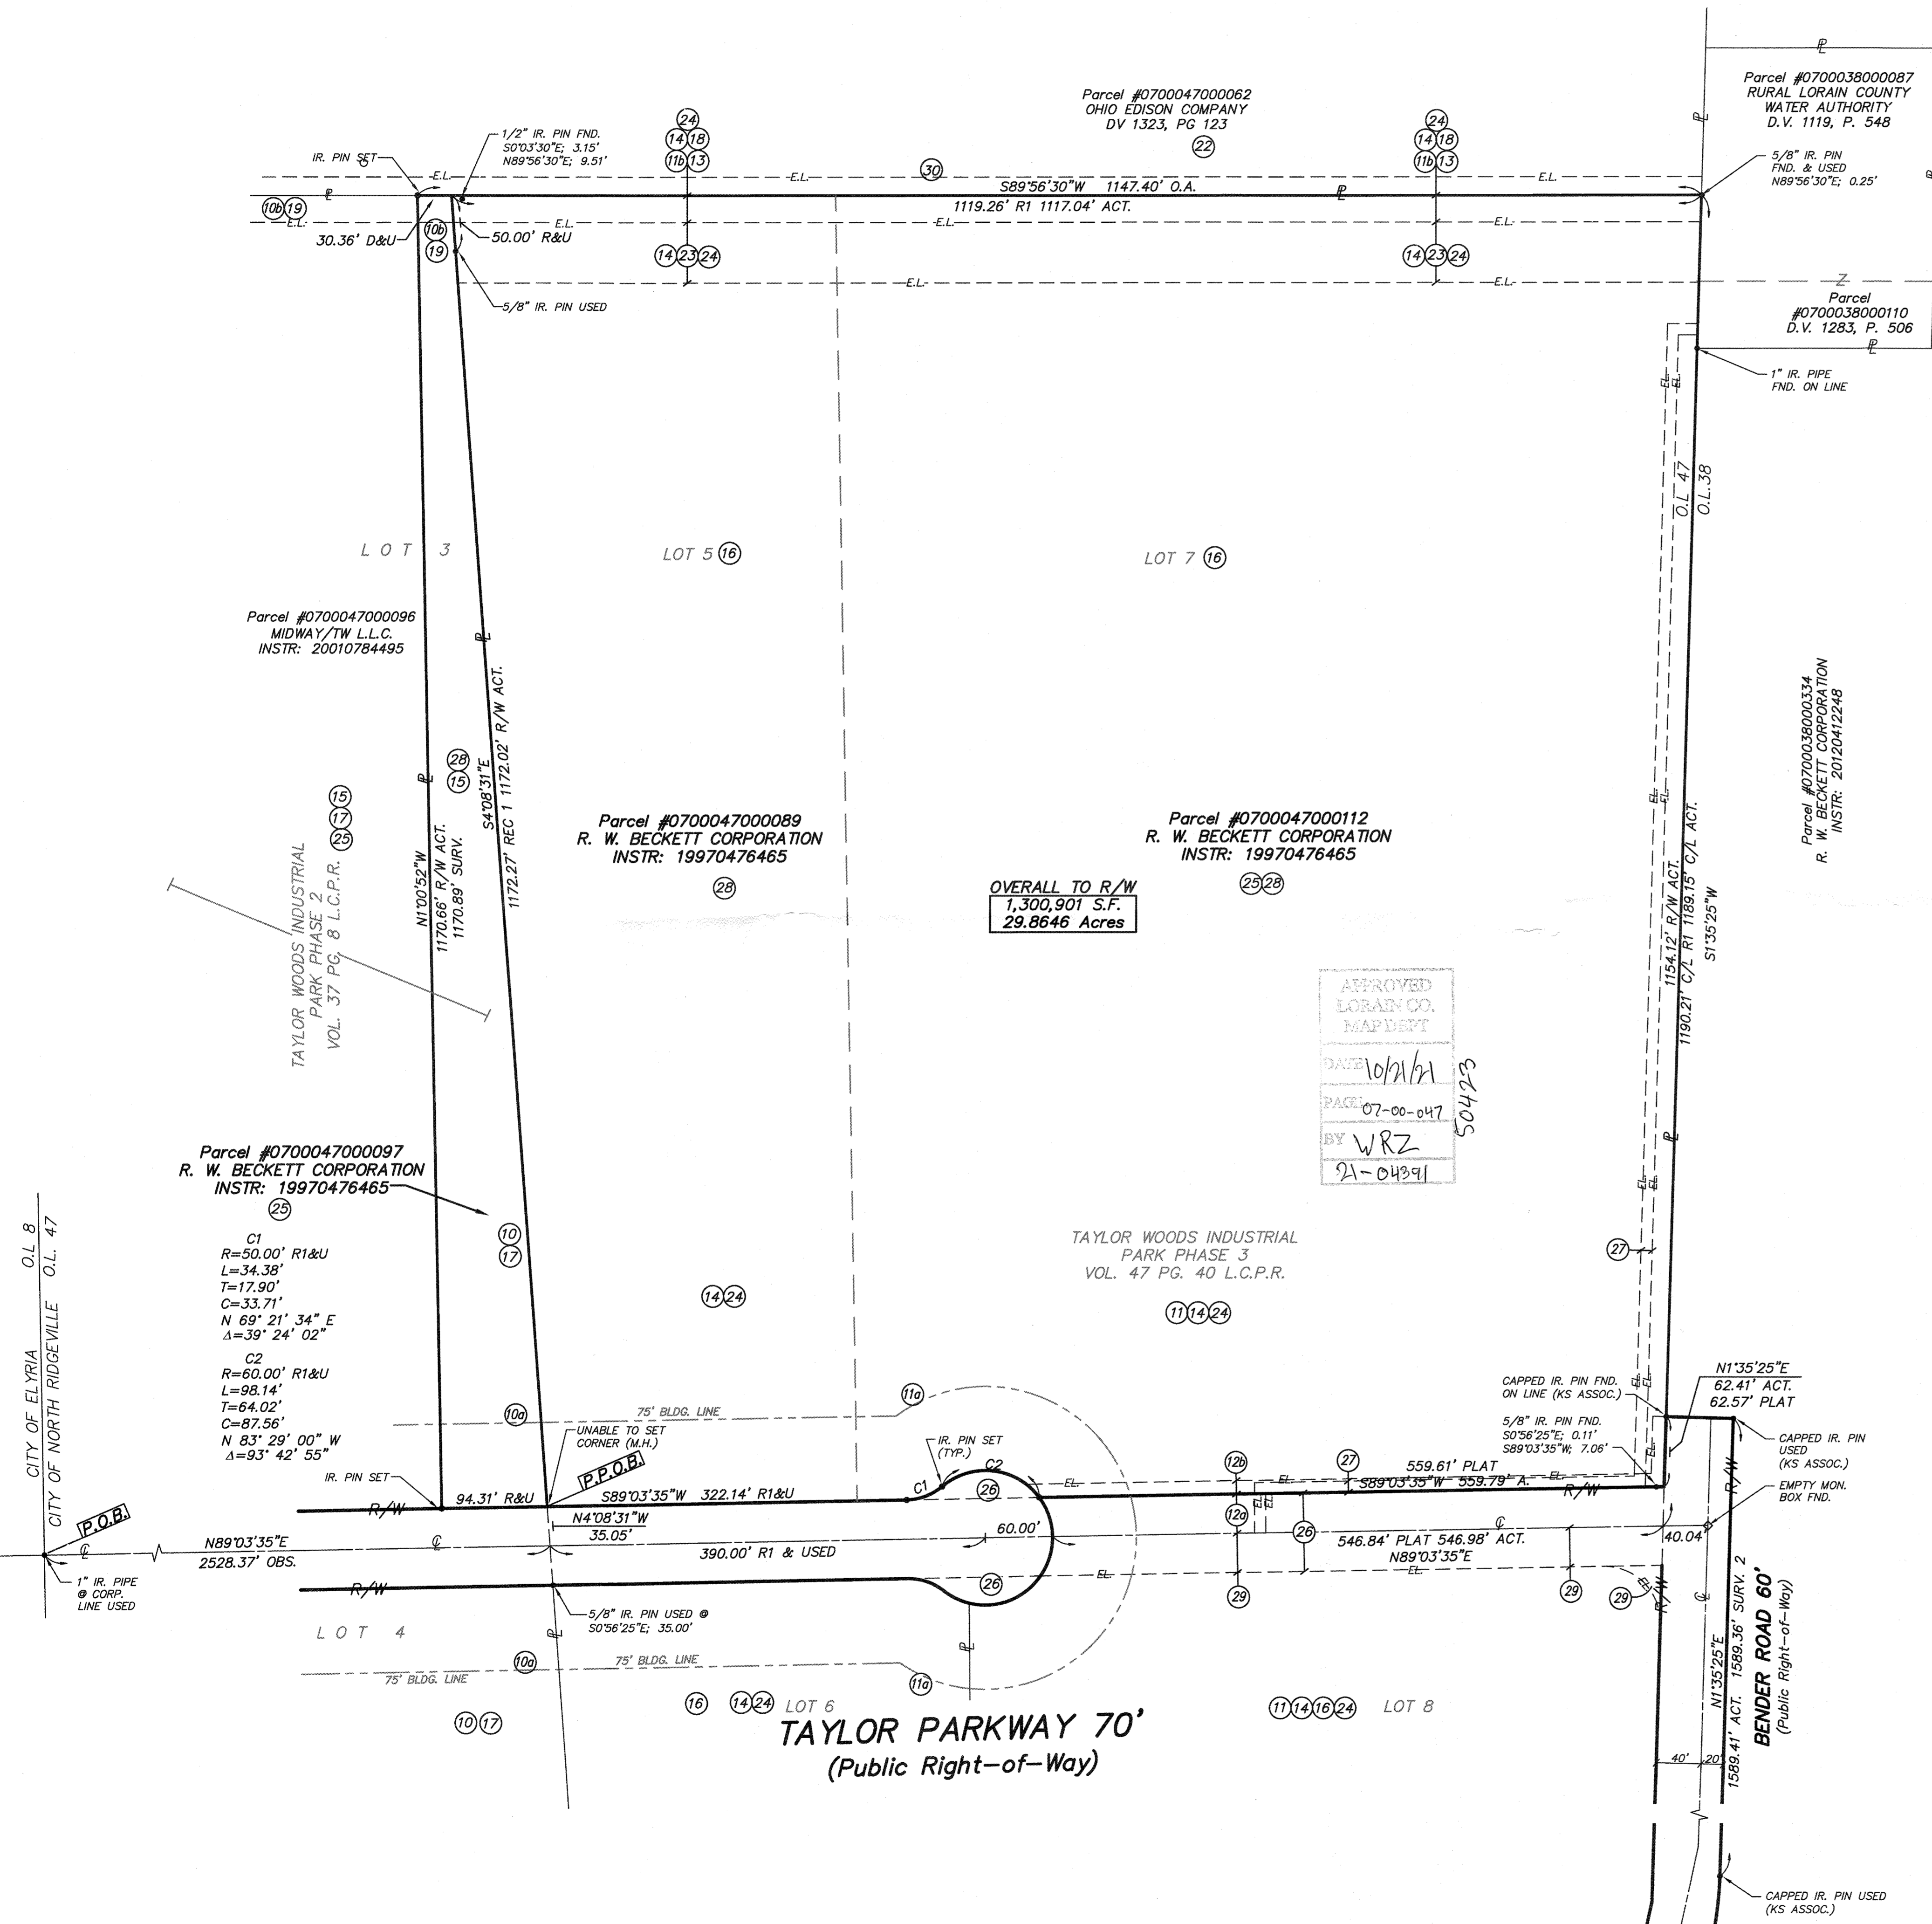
Parcel #0700047000062
OHIO EDISON COMPANY
DV 1323, PG 123
22

Parcel #0700038000087
RURAL LORAIN COUNTY
WATER AUTHORITY
D.V. 1119, P. 548

IR. PIN SET
1/2" IR. PIN FND. S0°03'30"E; 3.15' N89°56'30"E; 9.51'
5/8" IR. PIN FND. & USED N89°56'30"E; 0.25'

24 14 18 11b 13
30
S89°56'30"W 1147.40' O.A.
1119.26' R1 1117.04' ACT.
24 14 18 11b 13

10b 19
30.36' D&U
10b 19
50.00' R&U
14 23 24
14 23 24
5/8" IR. PIN USED

E.L.

Parcel
#0700038000110
D.V. 1283, P. 506
1" IR. PIPE FND. ON LINE

LOT 3
LOT 5 16
LOT 7 16

O.L 47
O.L.38

Parcel #0700047000096
MIDWAY/TW L.L.C.
INSTR: 20010784495

Parcel #0700038000334
R. W. BECKETT CORPORATION
INSTR: 20120412248

28 15
15 17 25
N1°00'52"W
1170.66' R/W ACT.
1170.89' SURV.
S4°08'31"E
1172.27' REC 1 1172.02' R/W ACT.

Parcel #0700047000089
R. W. BECKETT CORPORATION
INSTR: 19970476465
28

Parcel #0700047000112
R. W. BECKETT CORPORATION
INSTR: 19970476465
25 28

OVERALL TO R/W
1,300,901 S.F.
29.8646 Acres

TAYLOR WOODS INDUSTRIAL PARK PHASE 2
VOL. 37 PG. 8 L.C.P.R.

1154.12' R/W ACT.
1190.21' C/L R1 1189.15' C/L ACT.
S1°35'25"W

APPROVED
LORAIN CO.
MAP DEPT
DATE 10/21/21
PAGE 07-00-047
BY WRZ
21-04391
50423

Parcel #0700047000097
R. W. BECKETT CORPORATION
INSTR: 19970476465
25

10 17
14 24

TAYLOR WOODS INDUSTRIAL
PARK PHASE 3
VOL. 47 PG. 40 L.C.P.R.
11 14 24
27

C1
R=50.00' R1&U
L=34.38'
T=17.90'
C=33.71'
N 69° 21' 34" E
Δ=39° 24' 02"

C2
R=60.00' R1&U
L=98.14'
T=64.02'
C=87.56'
N 83° 29' 00" W
Δ=93° 42' 55"

CITY OF ELYRIA O.L 8
CITY OF NORTH RIDGEVILLE O.L. 47

11a
10a
75' BLDG. LINE
UNABLE TO SET CORNER (M.H.)
IR. PIN SET (TYP.)
IR. PIN SET
P.P.O.B.
P.O.B.
94.31' R&U
S89°03'35"W 322.14' R1&U
C1 C2
26
N4°08'31"W 35.05'
60.00'
390.00' R1 & USED
N89°03'35"E
2528.37' OBS.
1" IR. PIPE @ CORP. LINE USED
26
5/8" IR. PIN USED @ S0°56'25"E; 35.00'

CAPPED IR. PIN FND. ON LINE (KS ASSOC.)
5/8" IR. PIN FND. S0°56'25"E; 0.11' S89°03'35"W; 7.06'
N1°35'25"E
62.41' ACT.
62.57' PLAT
CAPPED IR. PIN USED (KS ASSOC.)
EMPTY MON. BOX FND.
12b 27
559.61' PLAT
S89°03'35"W 559.79' A.
R/W
12a 26
546.84' PLAT 546.98' ACT.
N89°03'35"E
40.04'
29 29 29

LOT 4
75' BLDG. LINE
75' BLDG. LINE
10a 11a
16 14 24 LOT 6
11 14 16 24 LOT 8
10 17

TAYLOR PARKWAY 70'
(Public Right-of-Way)

N1°35'25"E
1589.41' ACT. 1589.36' SURV. 2
BENDER ROAD 60'
(Public Right-of-Way)
40' 20'

CAPPED IR. PIN USED (KS ASSOC.)